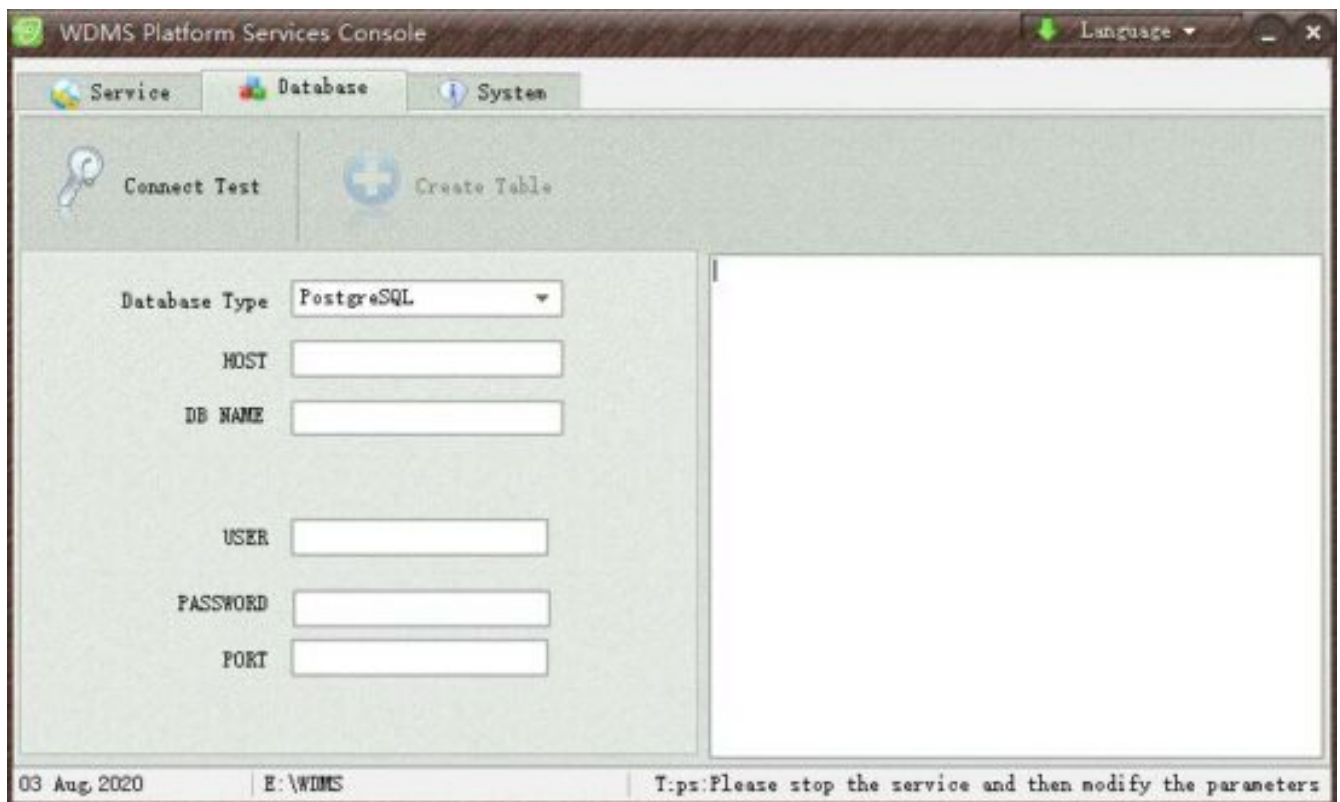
WDMS Platform Services Console

Language

Service Database System

Connect Test

Create Table

Database Type PostgreSQL

HOST

DB NAME

USER

PASSWORD

PORT

03 Aug, 2020 E:\WDMS T:ps:Please stop the service and then modify the parameters